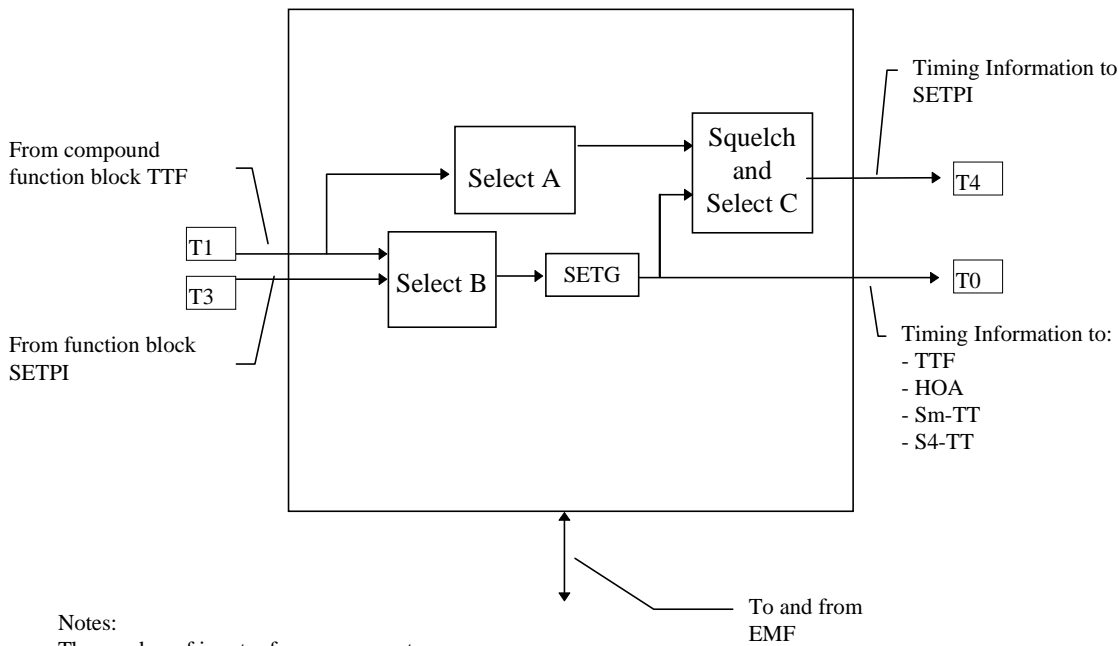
From compound function block TTF

T1

T3

From function block SETPI

Select A

Select B

SETG

Squelch and Select C

Timing Information to SETPI

T4

T0

Timing Information to:
- TTF
- HOA
- Sm-TT
- S4-TT

To and from EMF

Notes:
The number of inputs for compound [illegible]